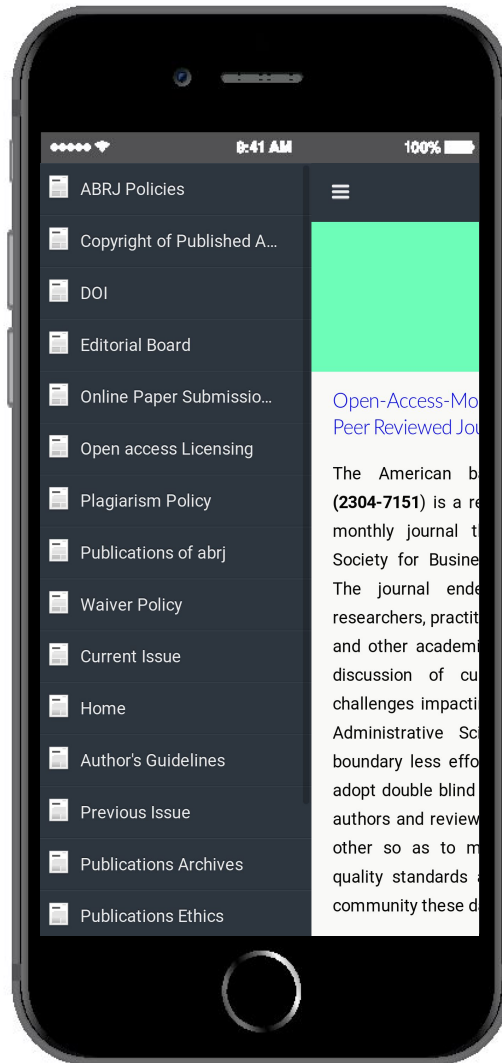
●●●●● 9:41 AM 100%

ABRJ Policies

Copyright of Published A...

DOI

Editorial Board

Online Paper Submissio...

Open access Licensing

Plagiarism Policy

Publications of abrj

Waiver Policy

Current Issue

Home

Author's Guidelines

Previous Issue

Publications Archives

Publications Ethics

≡

Open-Access-Mo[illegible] Peer Reviewed Jou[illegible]

The American b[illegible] (2304-7151) is a re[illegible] monthly journal t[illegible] Society for Busine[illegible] The journal ende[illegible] researchers, practit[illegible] and other academi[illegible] discussion of cu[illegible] challenges impacti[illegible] Administrative Sc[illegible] boundary less effo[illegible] adopt double blind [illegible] authors and review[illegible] other so as to m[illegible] quality standards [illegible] community these d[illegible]